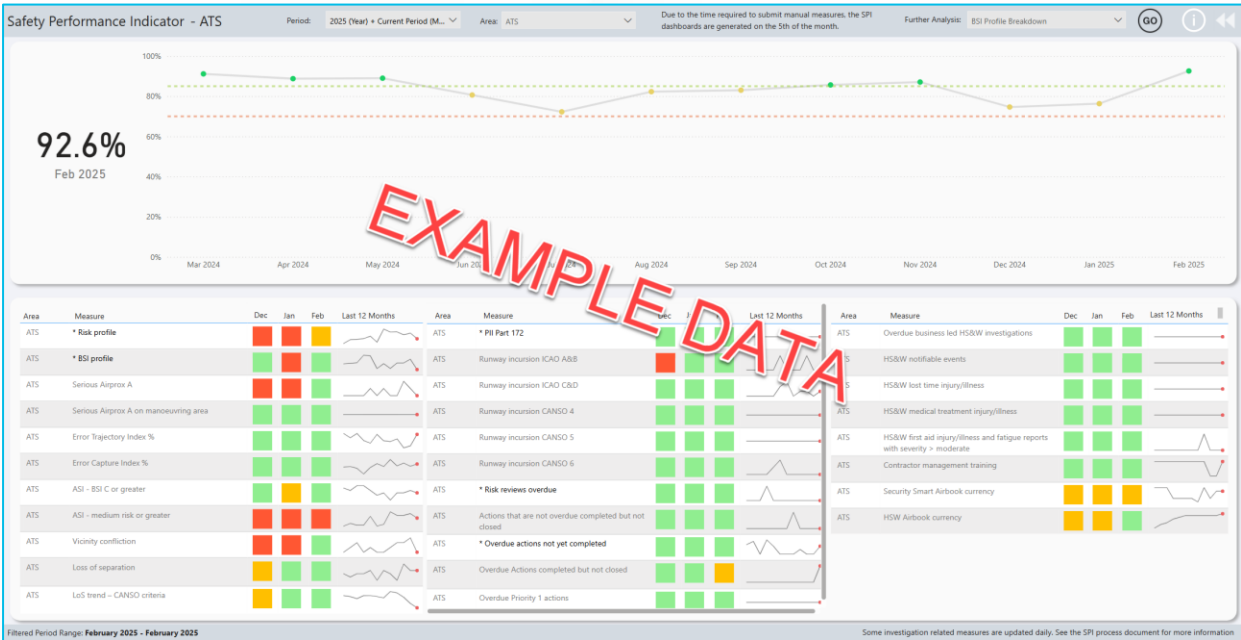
Safety Performance Indicator - ATS

Period: 2025 (Year) + Current Period (M...

Area: ATS

Due to the time required to submit manual measures, the SPI dashboards are generated on the 5th of the month.

Further Analysis: BSI Profile Breakdown

GO

92.6%
Feb 2025

100%
80%
60%
40%
20%
0%

Mar 2024 Apr 2024 May 2024 Jun 2024 Jul 2024 Aug 2024 Sep 2024 Oct 2024 Nov 2024 Dec 2024 Jan 2025 Feb 2025

EXAMPLE DATA

| Area | Measure | Dec | Jan | Feb | Last 12 Months |
|---|---|---|---|---|---|
| ATS | * Risk profile | | | | |
| ATS | * BSI profile | | | | |
| ATS | Serious Airprox A | | | | |
| ATS | Serious Airprox A on manoeuvring area | | | | |
| ATS | Error Trajectory Index % | | | | |
| ATS | Error Capture Index % | | | | |
| ATS | ASI - BSI C or greater | | | | |
| ATS | ASI - medium risk or greater | | | | |
| ATS | Vicinity confliction | | | | |
| ATS | Loss of separation | | | | |
| ATS | LoS trend – CANSO criteria | | | | |

| Area | Measure | Dec | Jan | Feb | Last 12 Months |
|---|---|---|---|---|---|
| ATS | * PII Part 172 | | | | |
| ATS | Runway incursion ICAO A&B | | | | |
| ATS | Runway incursion ICAO C&D | | | | |
| ATS | Runway incursion CANSO 4 | | | | |
| ATS | Runway incursion CANSO 5 | | | | |
| ATS | Runway incursion CANSO 6 | | | | |
| ATS | * Risk reviews overdue | | | | |
| ATS | Actions that are not overdue completed but not closed | | | | |
| ATS | * Overdue actions not yet completed | | | | |
| ATS | Overdue Actions completed but not closed | | | | |
| ATS | Overdue Priority 1 actions | | | | |

| Area | Measure | Dec | Jan | Feb | Last 12 Months |
|---|---|---|---|---|---|
| ATS | Overdue business led HS&W investigations | | | | |
| ATS | HS&W notifiable events | | | | |
| ATS | HS&W lost time injury/illness | | | | |
| ATS | HS&W medical treatment injury/illness | | | | |
| ATS | HS&W first aid injury/illness and fatigue reports with severity > moderate | | | | |
| ATS | Contractor management training | | | | |
| ATS | Security Smart Airbook currency | | | | |
| ATS | HSW Airbook currency | | | | |

Filtered Period Range: February 2025 - February 2025

Some investigation related measures are updated daily. See the SPI process document for more information